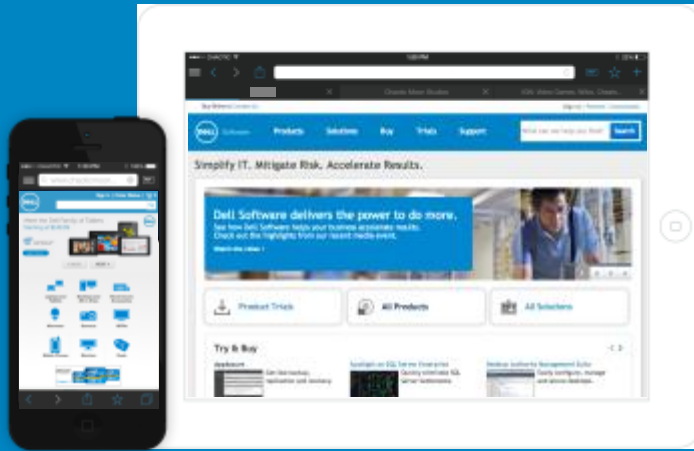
DELL Software

Products Solutions Buy Trials Support

Search

Simplify IT. Mitigate Risk. Accelerate Results.

Dell Software delivers the power to do more.

See how Dell Software helps your business accelerate results. Check out the highlights from our recent media event.

Product Trials

All Products

All Solutions

Try & Buy

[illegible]